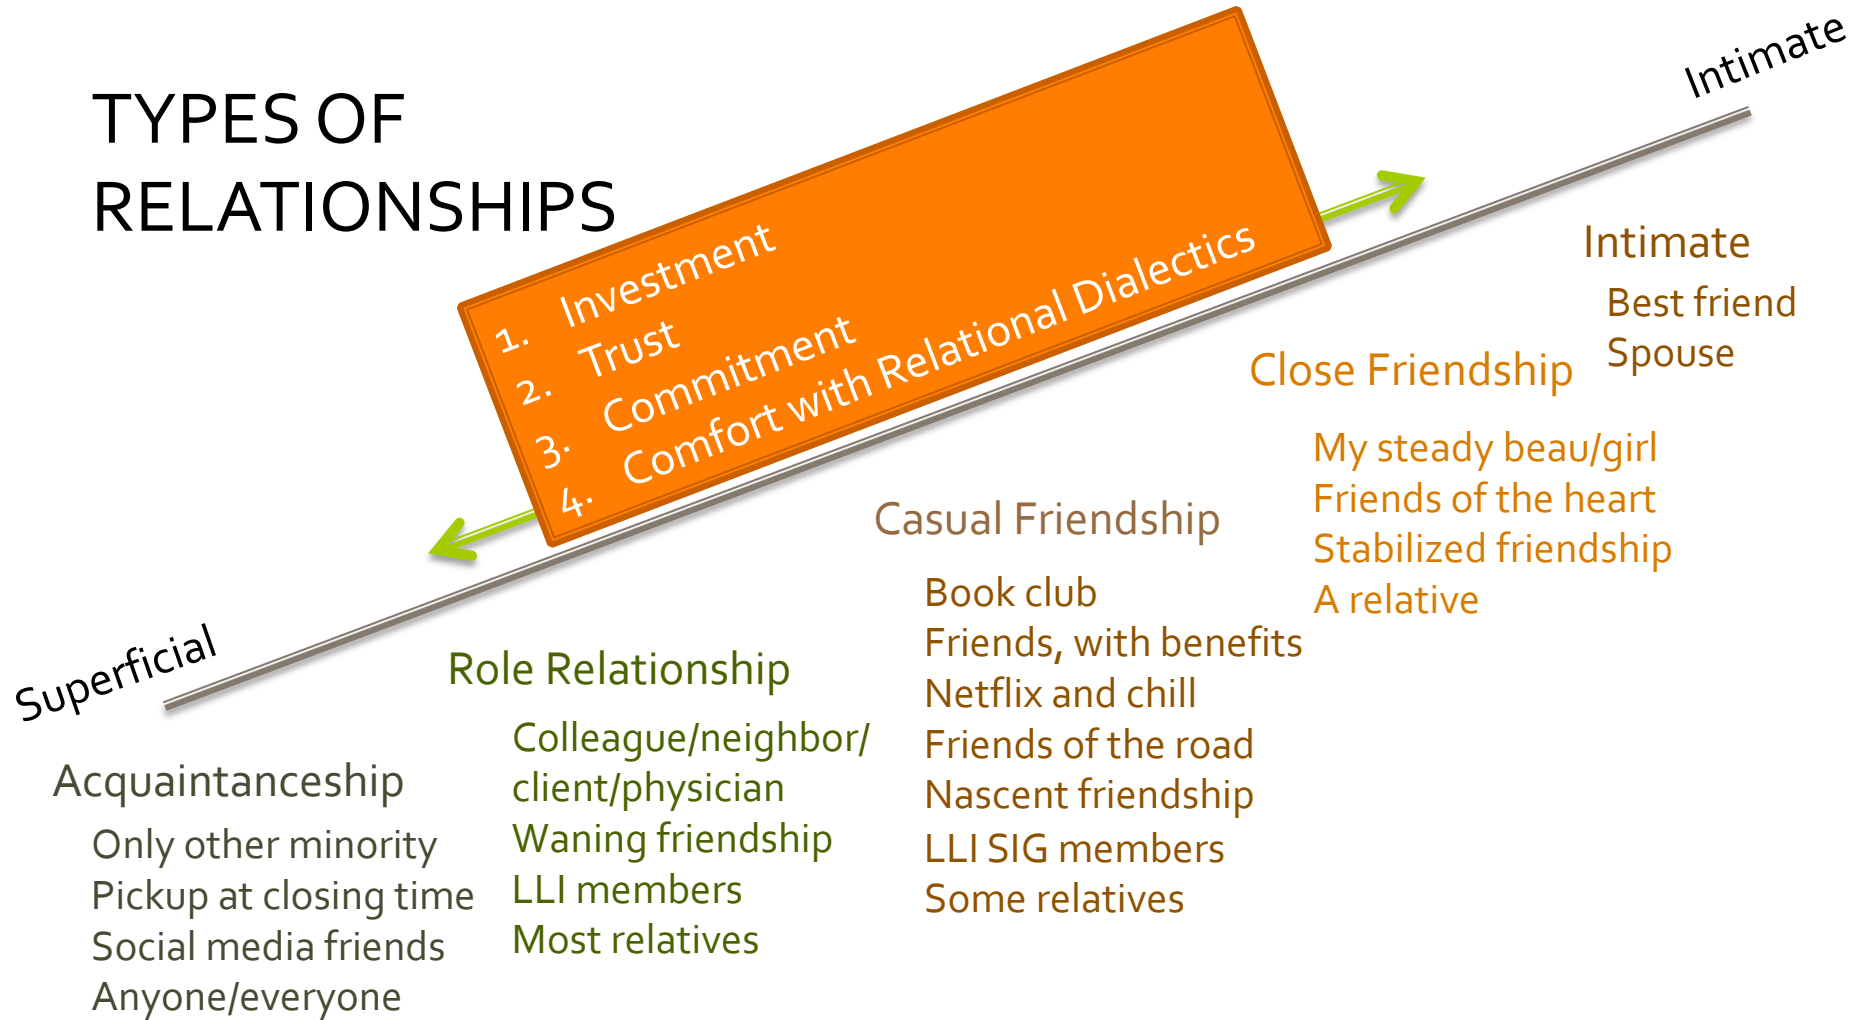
TYPES OF RELATIONSHIPS

1. Investment
2. Trust
3. Commitment
4. Comfort with Relational Dialectics

Intimate

Superficial

Intimate
Best friend
Spouse

Close Friendship
My steady beau/girl
Friends of the heart
Stabilized friendship
A relative

Casual Friendship
Book club
Friends, with benefits
Netflix and chill
Friends of the road
Nascent friendship
LLI SIG members
Some relatives

Role Relationship
Colleague/neighbor/client/physician
Waning friendship
LLI members
Most relatives

Acquaintanceship
Only other minority
Pickup at closing time
Social media friends
Anyone/everyone